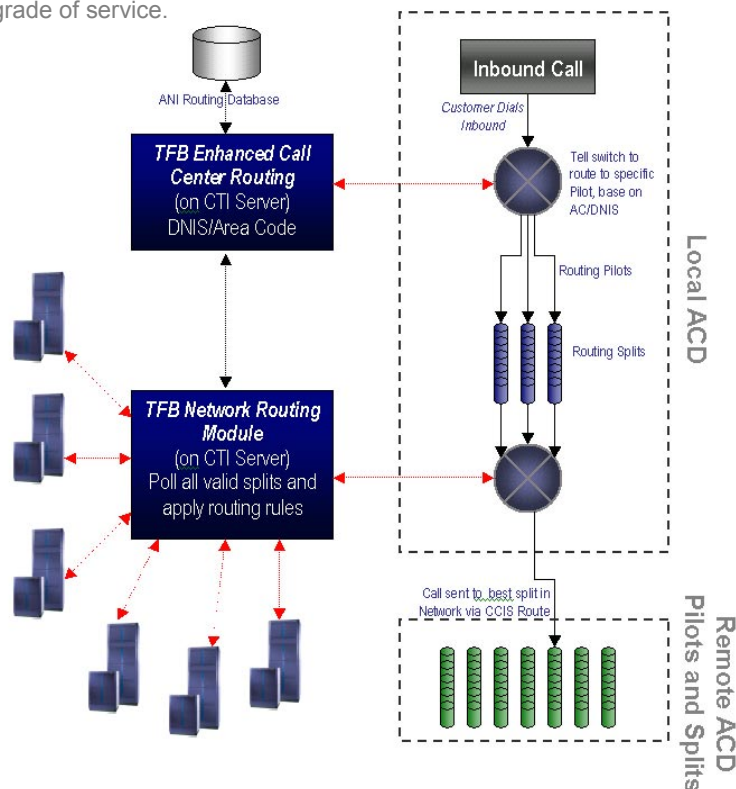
grade of service.

ANI Routing Database

TFB Enhanced Call Center Routing (on CTI Server) DNIS/Area Code

Inbound Call

Customer Dials Inbound

Tell switch to route to specific Pilot, base on AC/DNIS

Routing Pilots

Routing Splits

Local ACD

TFB Network Routing Module (on CTI Server) Poll all valid splits and apply routing rules

Call sent to best split in Network via CCIS Route

Remote ACD Pilots and Splits